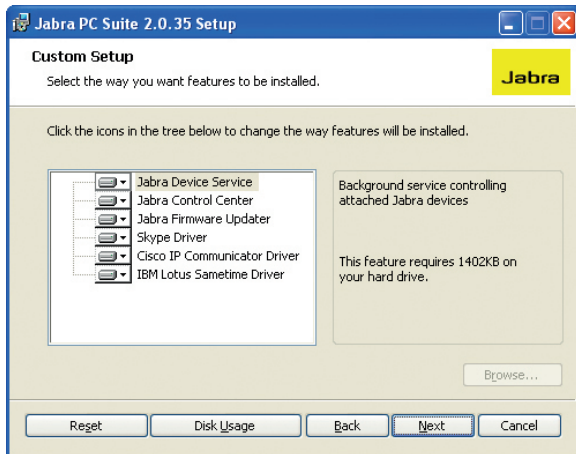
Jabra PC Suite 2.0.35 Setup

Custom Setup

Select the way you want features to be installed.

Jabra

Click the icons in the tree below to change the way features will be installed.

Jabra Device Service
Jabra Control Center
Jabra Firmware Updater
Skype Driver
Cisco IP Communicator Driver
IBM Lotus Sametime Driver

Background service controlling attached Jabra devices

This feature requires 1402KB on your hard drive.

Browse...

Reset

Disk Usage

Back

Next

Cancel